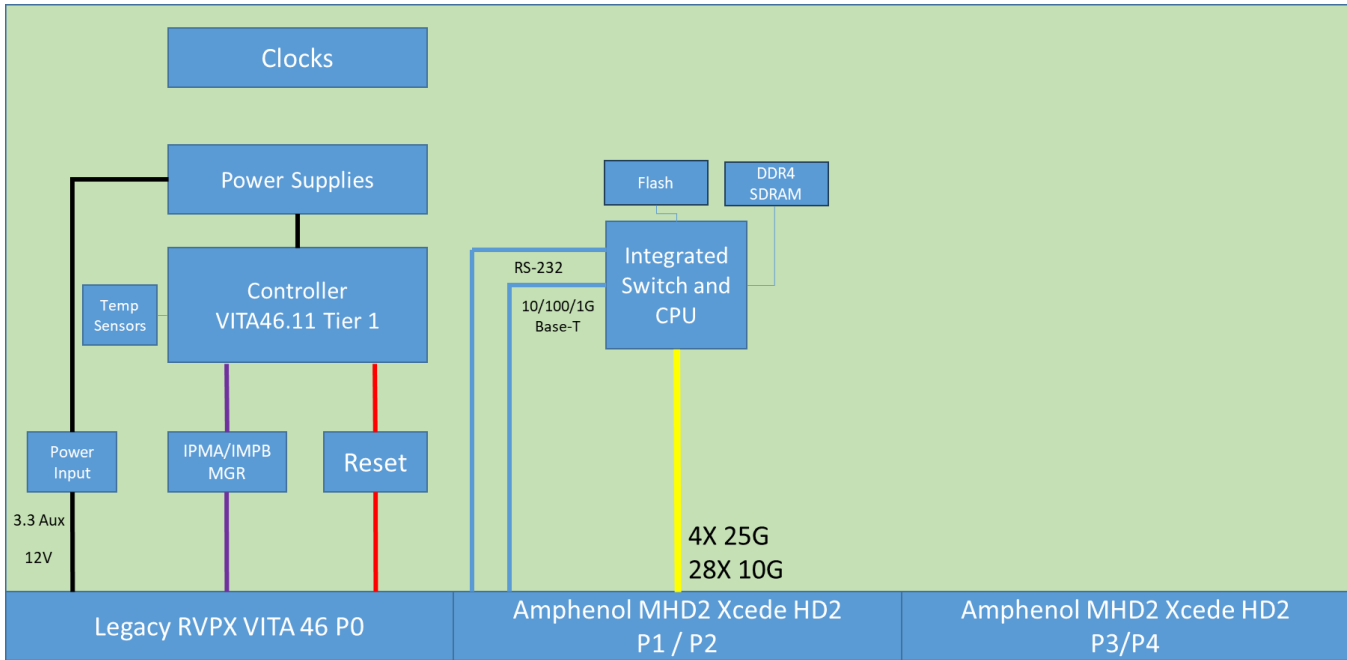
Clocks

Power Supplies

Controller
VITA46.11 Tier 1

Temp Sensors

Flash

DDR4 SDRAM

Integrated Switch and CPU

RS-232

10/100/1G Base-T

Power Input

IPMA/IMPB MGR

Reset

3.3 Aux

12V

4X 25G
28X 10G

Legacy RVPX VITA 46 P0

Amphenol MHD2 Xcede HD2
P1 / P2

Amphenol MHD2 Xcede HD2
P3/P4